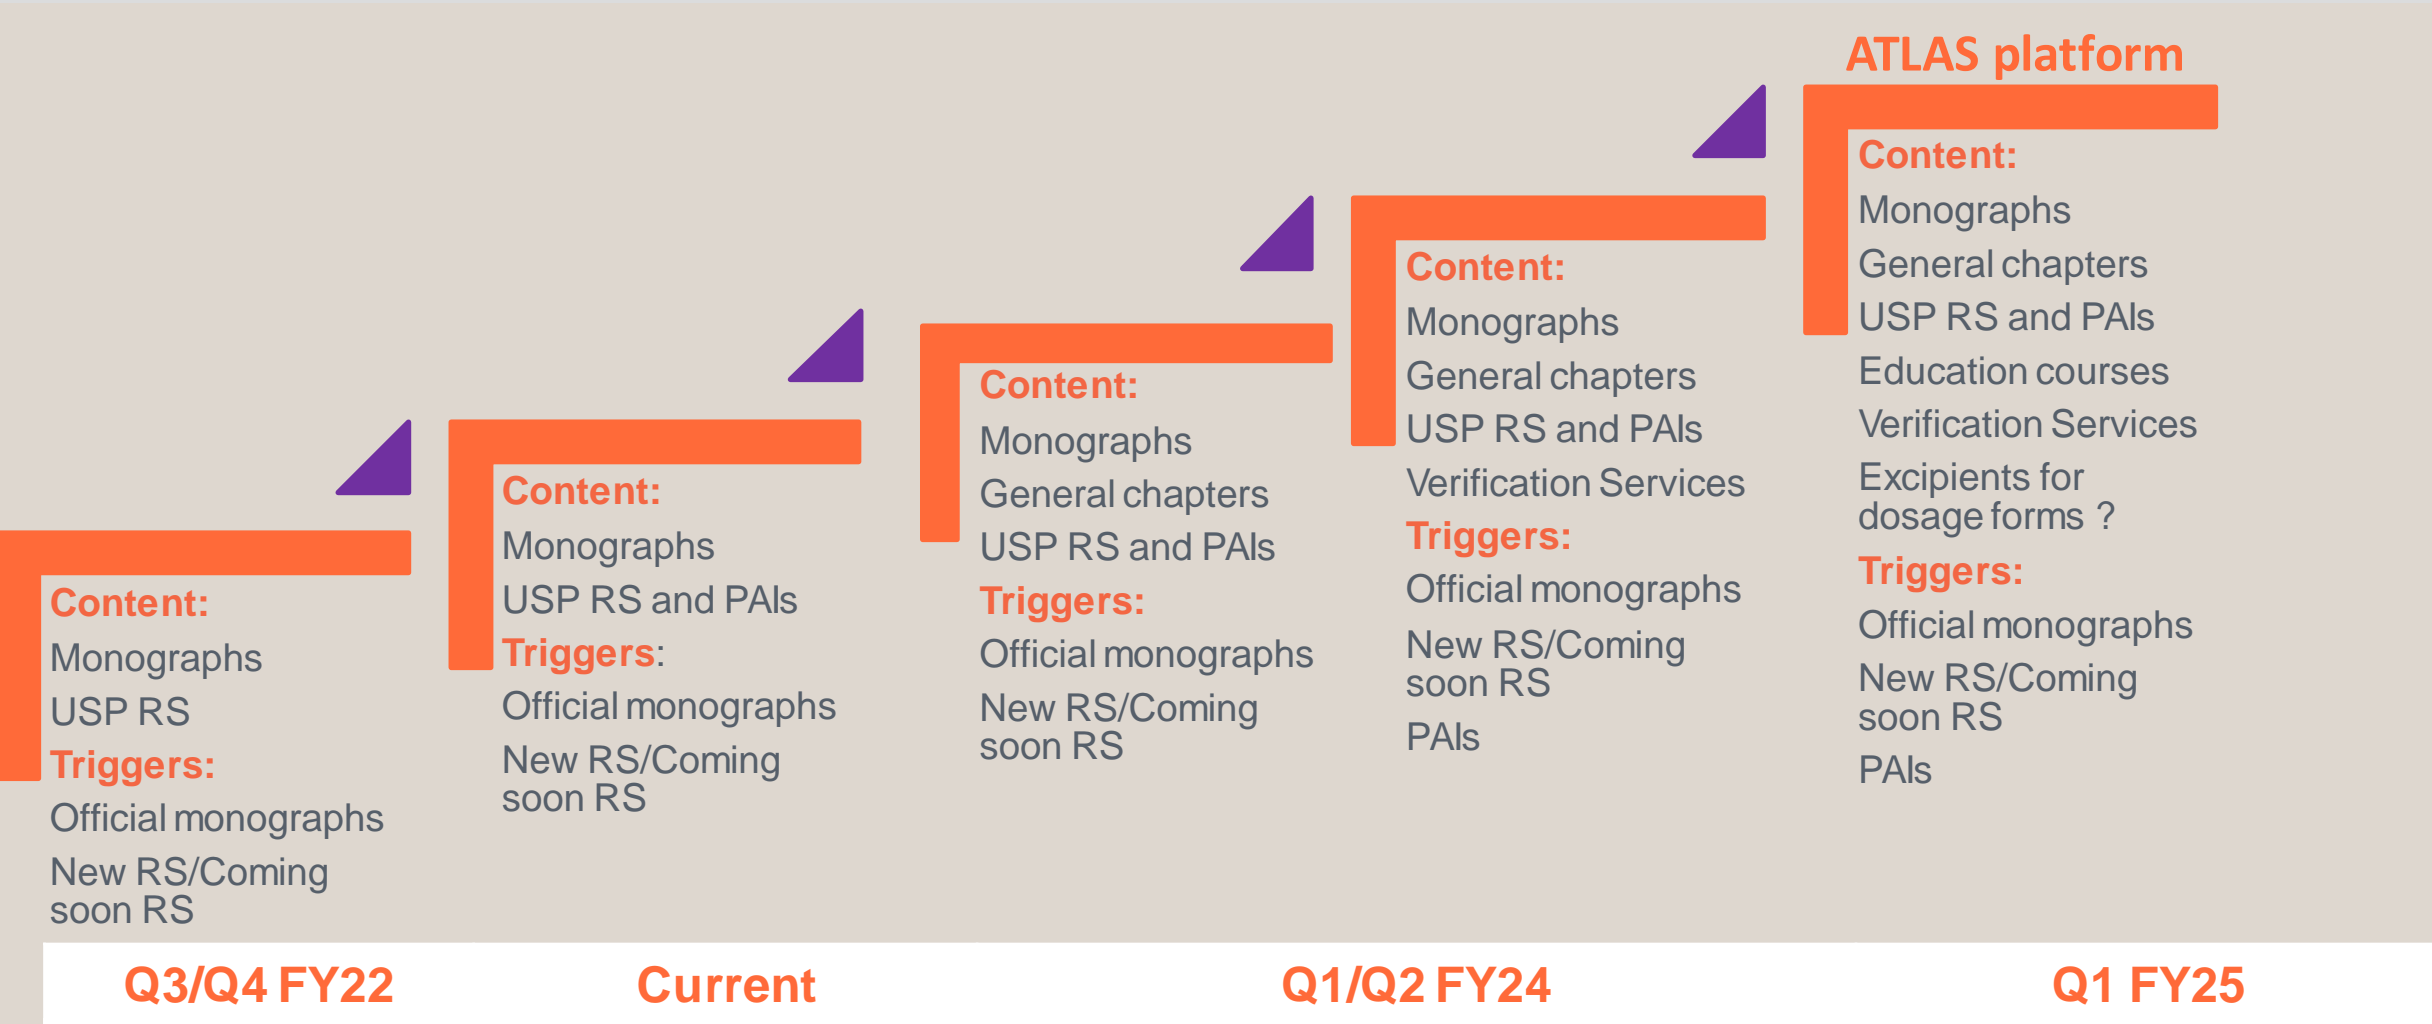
ATLAS platform

Content:
Monographs
USP RS
Triggers:
Official monographs
New RS/Coming soon RS

Content:
Monographs
USP RS and PAIs
Triggers:
Official monographs
New RS/Coming soon RS

Content:
Monographs
General chapters
USP RS and PAIs
Triggers:
Official monographs
New RS/Coming soon RS

Content:
Monographs
General chapters
USP RS and PAIs
Verification Services
Triggers:
Official monographs
New RS/Coming soon RS
PAIs

Content:
Monographs
General chapters
USP RS and PAIs
Education courses
Verification Services
Excipients for dosage forms ?
Triggers:
Official monographs
New RS/Coming soon RS
PAIs

Q3/Q4 FY22
Current
Q1/Q2 FY24
Q1 FY25